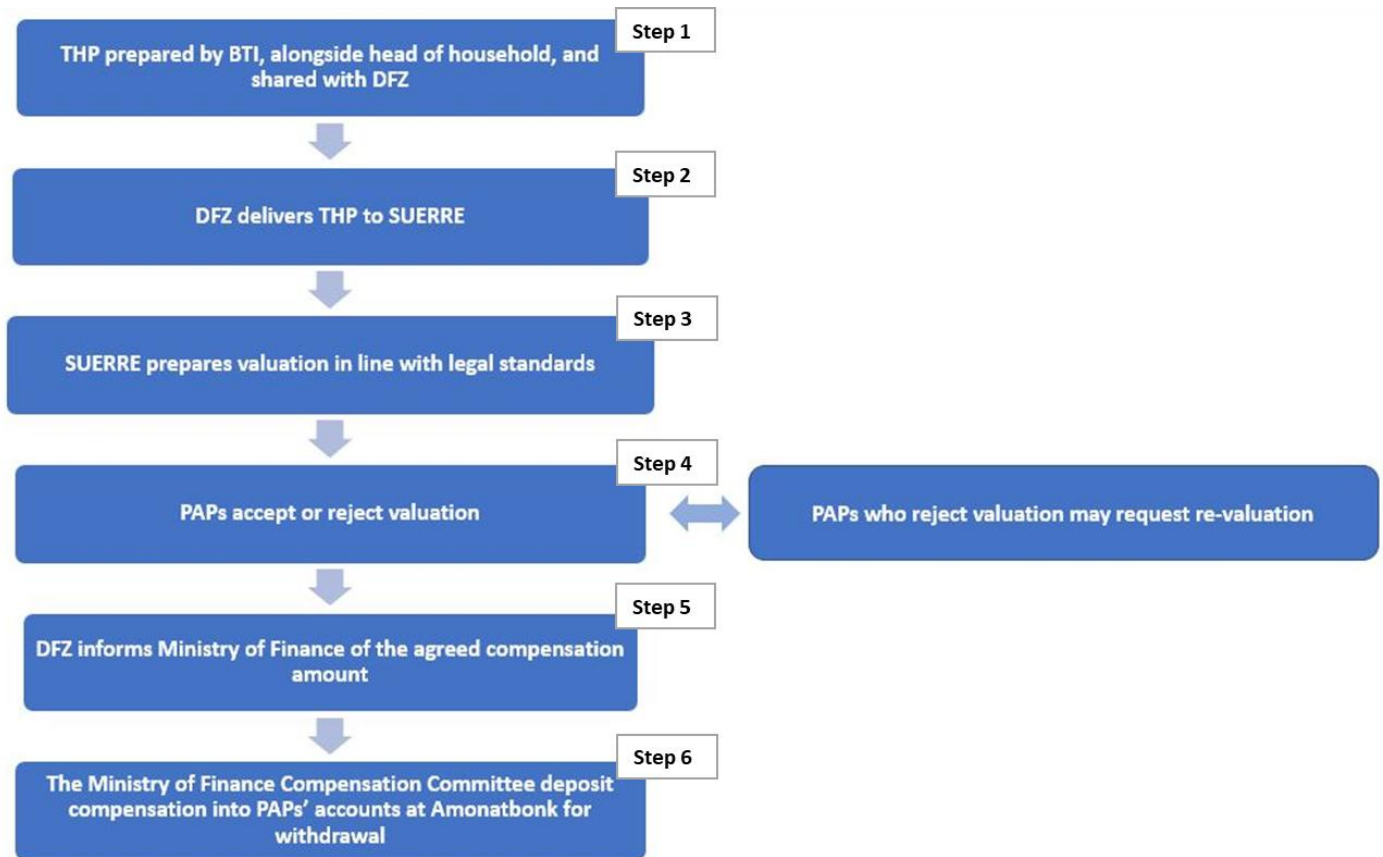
Step 1
THP prepared by BTI, alongside head of household, and shared with DFZ

Step 2
DFZ delivers THP to SUERRE

Step 3
SUERRE prepares valuation in line with legal standards

Step 4
PAPs accept or reject valuation

PAPs who reject valuation may request re-valuation

Step 5
DFZ informs Ministry of Finance of the agreed compensation amount

Step 6
The Ministry of Finance Compensation Committee deposit compensation into PAPs' accounts at Amonatbonk for withdrawal